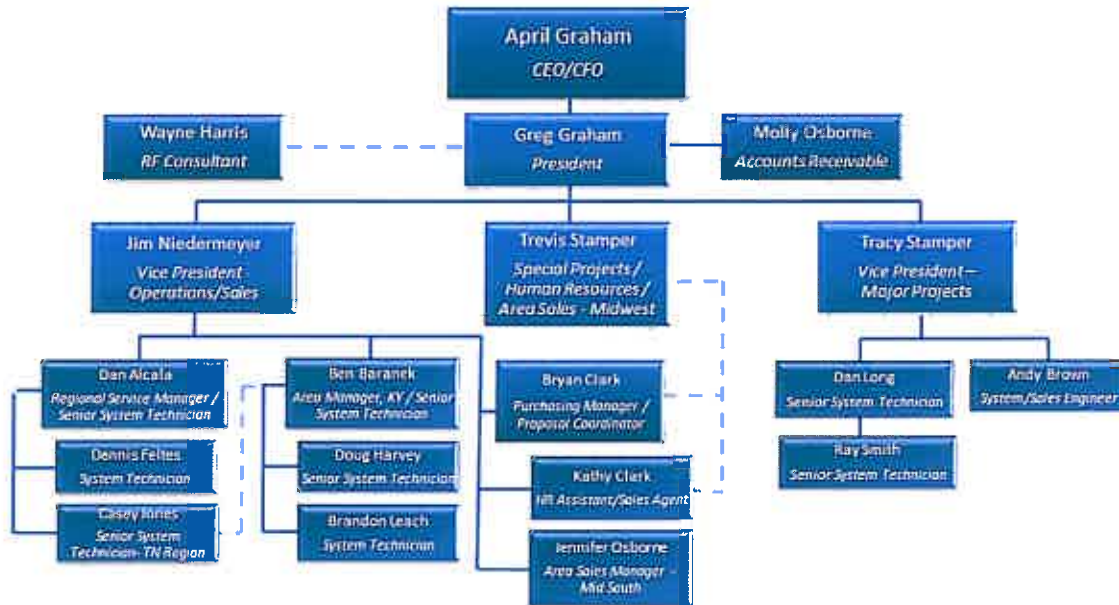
April Graham
CEO/CFO

Wayne Harris
RF Consultant

Greg Graham
President

Molly Osborne
Accounts Receivable

Jim Niedermeyer
Vice President - Operations/Sales

Trevis Stamper
Special Projects / Human Resources / Area Sales - Midwest

Tracy Stamper
Vice President — Major Projects

Dan Alcala
Regional Service Manager / Senior System Technician

Dennis Feltes
System Technician

Casey Jones
Senior System Technician- TN Region

Ben Baranek
Area Manager, KY / Senior System Technician

Doug Harvey
Senior System Technician

Brandon Leach
System Technician

Bryan Clark
Purchasing Manager / Proposal Coordinator

Kathy Clark
HR Assistant/Sales Agent

Jennifer Osborne
Area Sales Manager - Mid South

Dan Long
Senior System Technician

Ray Smith
Senior System Technician

Andy Brown
System/Sales Engineer